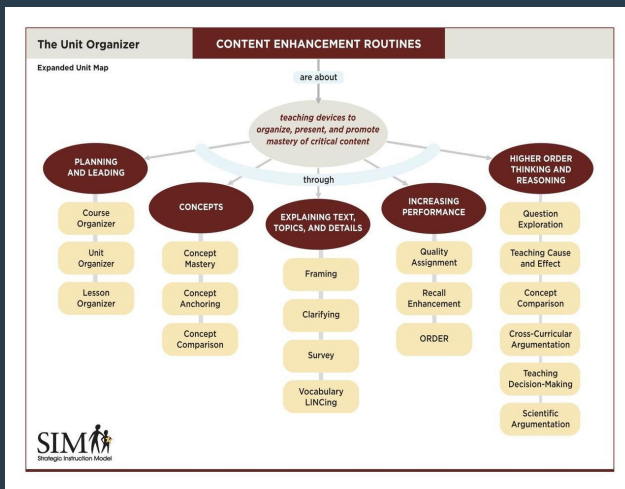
The Unit Organizer

CONTENT ENHANCEMENT ROUTINES

Expanded Unit Map

are about

teaching devices to organize, present, and promote mastery of critical content

through

PLANNING AND LEADING

Course Organizer

Unit Organizer

Lesson Organizer

CONCEPTS

Concept Mastery

Concept Anchoring

Concept Comparison

EXPLAINING TEXT, TOPICS, AND DETAILS

Framing

Clarifying

Survey

Vocabulary LINCing

INCREASING PERFORMANCE

Quality Assignment

Recall Enhancement

ORDER

HIGHER ORDER THINKING AND REASONING

Question Exploration

Teaching Cause and Effect

Concept Comparison

Cross-Curricular Argumentation

Teaching Decision-Making

Scientific Argumentation

SIM

Strategic Instruction Model